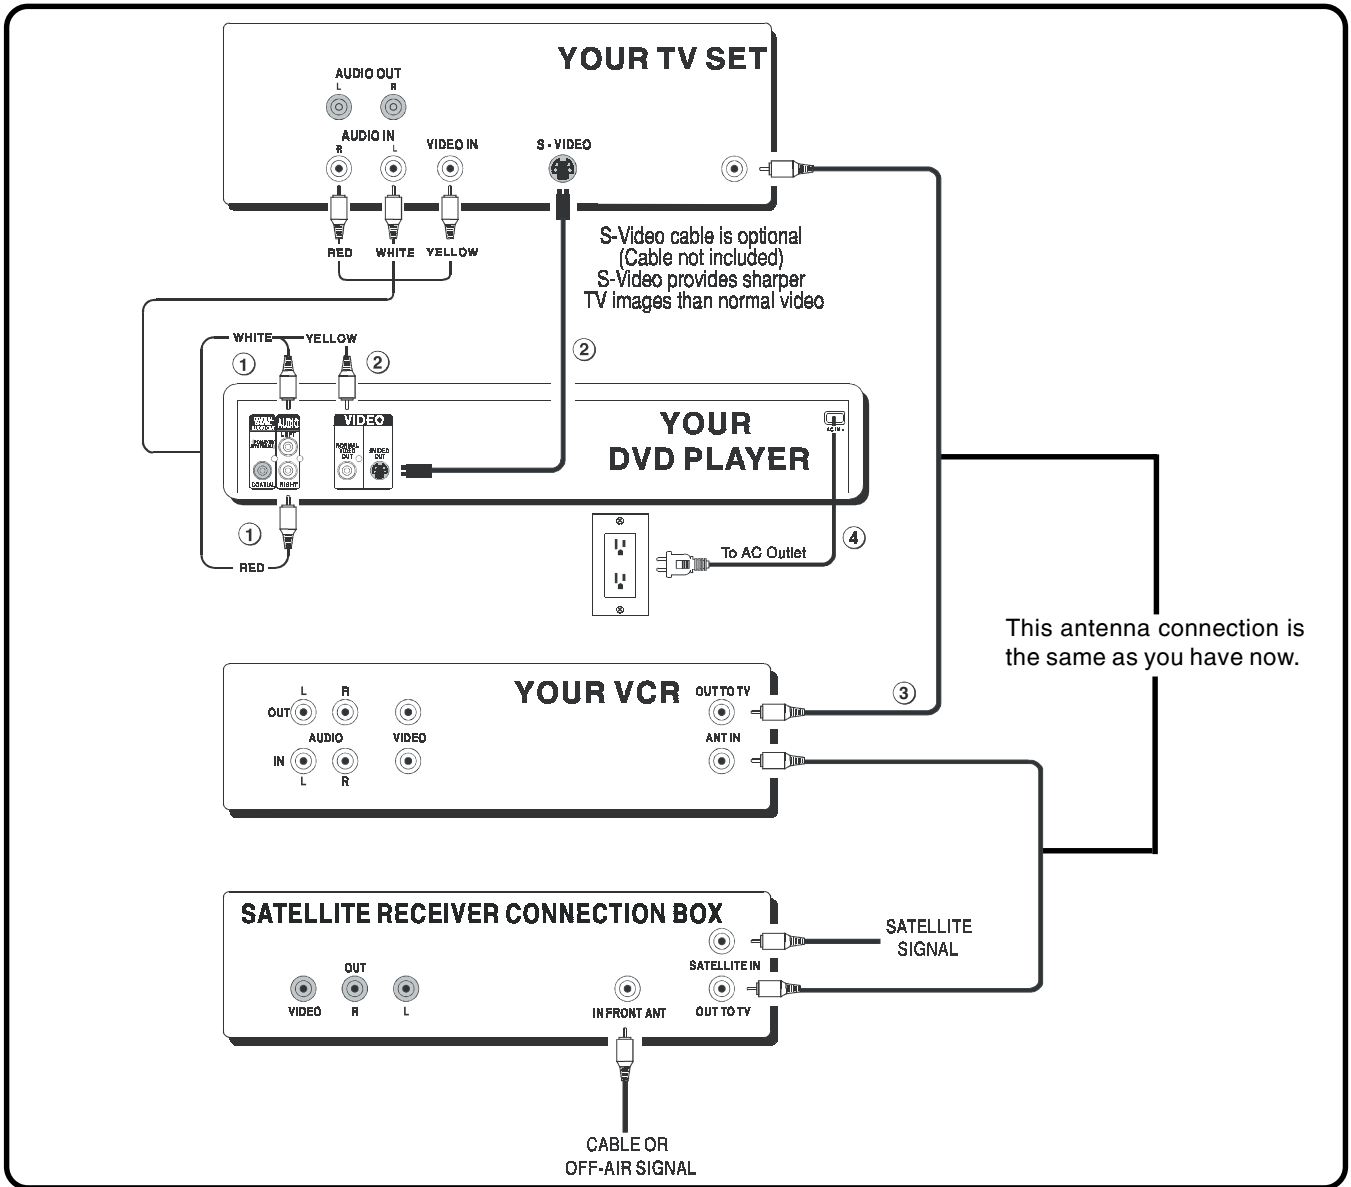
YOUR TV SET

AUDIO OUT
L R

AUDIO IN
R L

VIDEO IN

S - VIDEO

RED WHITE YELLOW

S-Video cable is optional
(Cable not included)
S-Video provides sharper
TV images than normal video

WHITE YELLOW

1 2 2

VIDEO

YOUR
DVD PLAYER

1

RED

To AC Outlet

4

This antenna connection is the same as you have now.

YOUR VCR

L R
OUT
AUDIO VIDEO
IN
L R

OUT TO TV
ANT IN

3

SATELLITE RECEIVER CONNECTION BOX

SATELLITE SIGNAL

SATELLITE IN

OUT
VIDEO R L

IN FRONT ANT

OUT TO TV

CABLE OR
OFF-AIR SIGNAL